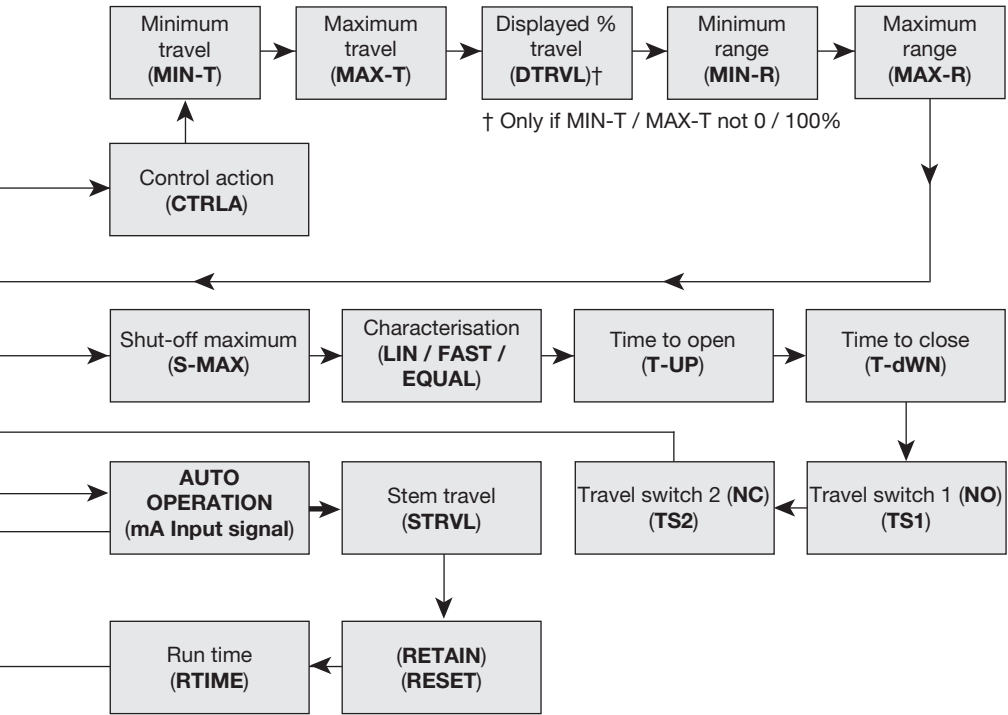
Minimum travel (MIN-T)

Maximum travel (MAX-T)

Displayed % travel (DTRVL)†

Minimum range (MIN-R)

Maximum range (MAX-R)

† Only if MIN-T / MAX-T not 0 / 100%

Control action (CTRLA)

Shut-off maximum (S-MAX)

Characterisation (LIN / FAST / EQUAL)

Time to open (T-UP)

Time to close (T-dWN)

AUTO OPERATION (mA Input signal)

Stem travel (STRVL)

Travel switch 2 (NC) (TS2)

Travel switch 1 (NO) (TS1)

Run time (RTIME)

(RETAIN) (RESET)